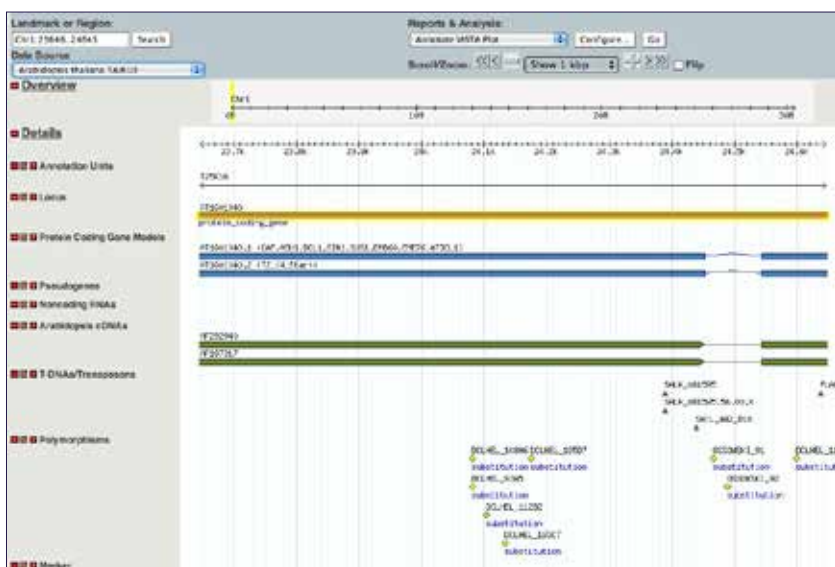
Landmark or Region:
Chr1:23646..24545 Search
Data Source
Arabidopsis thaliana TAIR10

Reports & Analysis:
Annotation VISTA Plot Configure... Go
Scroll/Zoom: <<< << Show 1 kbp >> >>> Flip

Overview
Chr1
0 100 200 300

Details
23.7k 23.8k 23.9k 24k 24.1k 24.2k 24.3k 24.4k 24.5k

Annotation Units
T25K16

Locus
AT1G01040
protein_coding_gene

Protein Coding Gene Models
AT1G01040.1 (DAF,ASU1,DCL1,EMB60,EMB76,SIN1,AT1G01040.1)
AT1G01040.2 (T25K16_4)

Pseudogenes
Noncoding RNAs
Arabidopsis cDNAs
AF292940
AF187317

T-DNAs/Transposons
SALK_056595
SALK_056595.56.00.x
SAIL_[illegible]

Polymorphisms
DCLWEL_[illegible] DCLWEL_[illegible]
substitution substitution
DCLWEL_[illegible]
substitution
DCLWEL_11250
substitution
DCLWEL_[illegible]
substitution
DCLWEL_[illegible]
substitution
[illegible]
substitution
DCLWEL_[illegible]
substitution

Marker